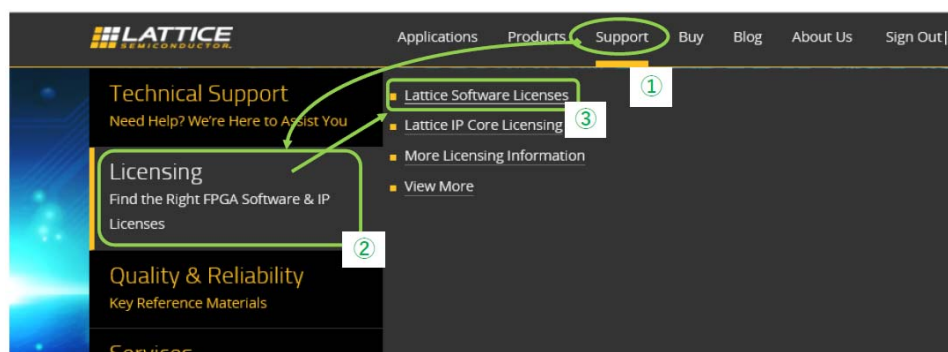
LATTICE
SEMICONDUCTOR

Applications Products Support Buy Blog About Us Sign Out

①

Technical Support
Need Help? We're Here to Assist You

Licensing
Find the Right FPGA Software & IP Licenses

②

Quality & Reliability
Key Reference Materials

Services

Lattice Software Licenses

Lattice IP Core Licensing

③

More Licensing Information

View More